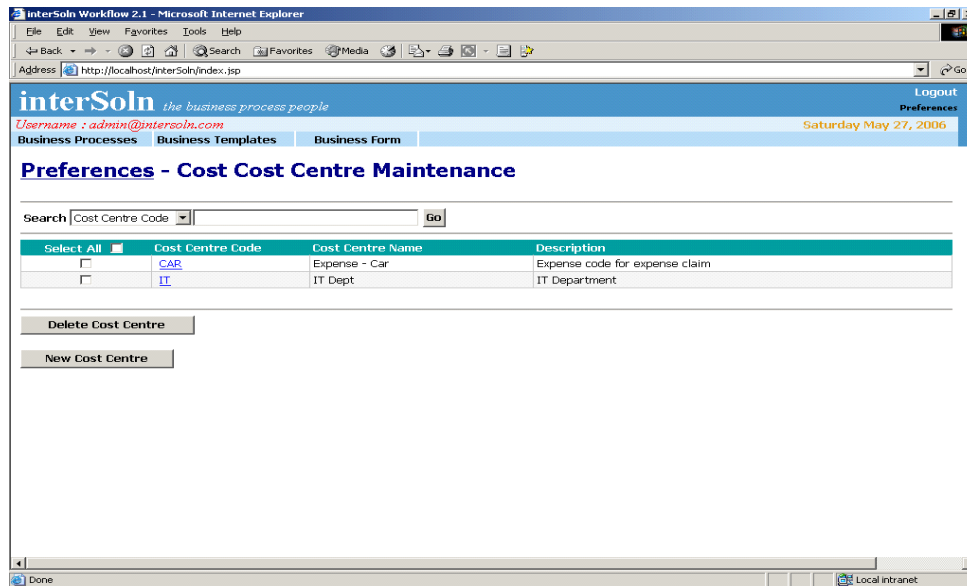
interSoln Workflow 2.1 - Microsoft Internet Explorer

File Edit View Favorites Tools Help

Back Search Favorites Media

Address http://localhost/interSoln/index.jsp Go

interSoln the business process people

Logout
Preferences

Username : admin@intersoln.com

Saturday May 27, 2006

Business Processes Business Templates Business Form

Preferences - Cost Cost Centre Maintenance

Search Cost Centre Code Go

| Select All | Cost Centre Code | Cost Centre Name | Description |
|---|---|---|---|
| | CAR | Expense - Car | Expense code for expense claim |
| | IT | IT Dept | IT Department |

Delete Cost Centre

New Cost Centre

Done Local intranet